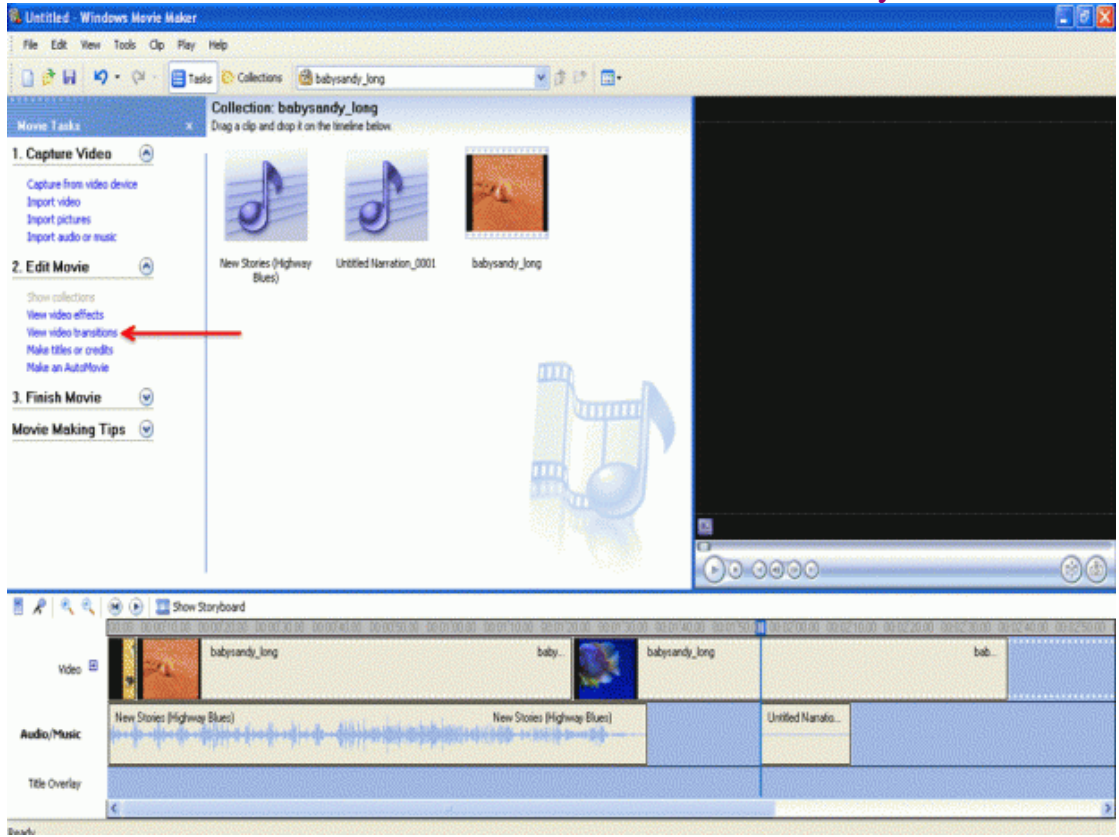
Untitled - Windows Movie Maker

File Edit View Tools Clip Play Help

Tasks Collections babysandy_long

Movie Tasks

1. Capture Video

Capture from video device
Import video
Import pictures
Import audio or music

2. Edit Movie

Show collections
View video effects
View video transitions
Make titles or credits
Make an AutoMovie

3. Finish Movie

Movie Making Tips

Collection: babysandy_long
Drag a clip and drop it on the timeline below.

New Stories (Highway Blues)

Untitled Narration_0001

babysandy_long

Show Storyboard

Video

babysandy_long

baby...

babysandy_long

bab...

Audio/Music

New Stories (Highway Blues)

New Stories (Highway Blues)

Untitled Narratio...

Title Overlay

Ready